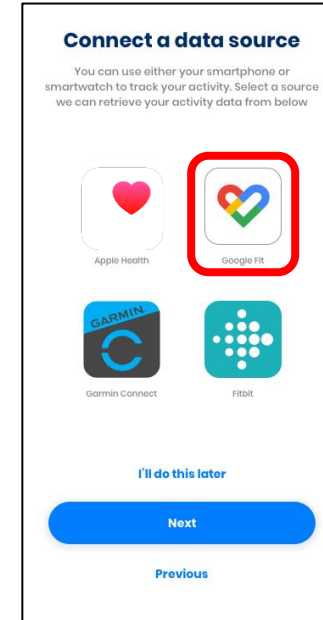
Connect a data source

You can use either your smartphone or smartwatch to track your activity. Select a source we can retrieve your activity data from below

Apple Health

Google Fit

GARMIN

Garmin Connect

Fitbit

I'll do this later

Next

Previous